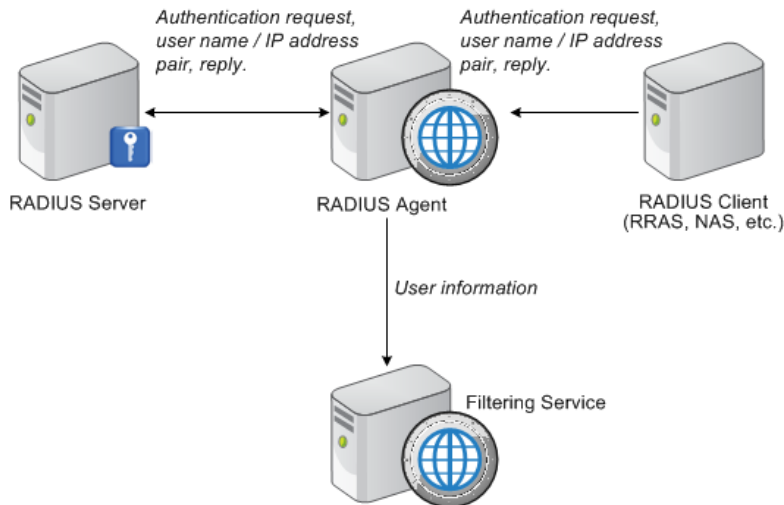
Authentication request, user name / IP address pair, reply.

Authentication request, user name / IP address pair, reply.

RADIUS Server

RADIUS Agent

RADIUS Client (RRAS, NAS, etc.)

User information

Filtering Service